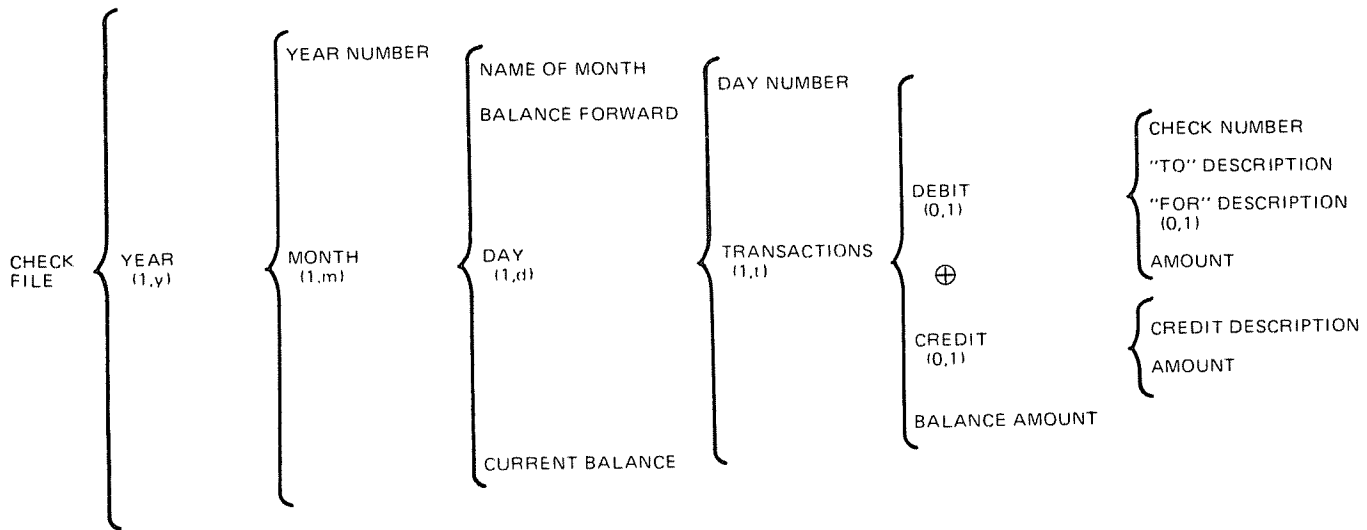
CHECK FILE

YEAR (1,y)

YEAR NUMBER

MONTH (1,m)

NAME OF MONTH

BALANCE FORWARD

DAY (1,d)

CURRENT BALANCE

DAY NUMBER

TRANSACTIONS (1,t)

DEBIT (0,1)

$\oplus$

CREDIT (0,1)

BALANCE AMOUNT

CHECK NUMBER

"TO" DESCRIPTION

"FOR" DESCRIPTION (0,1)

AMOUNT

CREDIT DESCRIPTION

AMOUNT